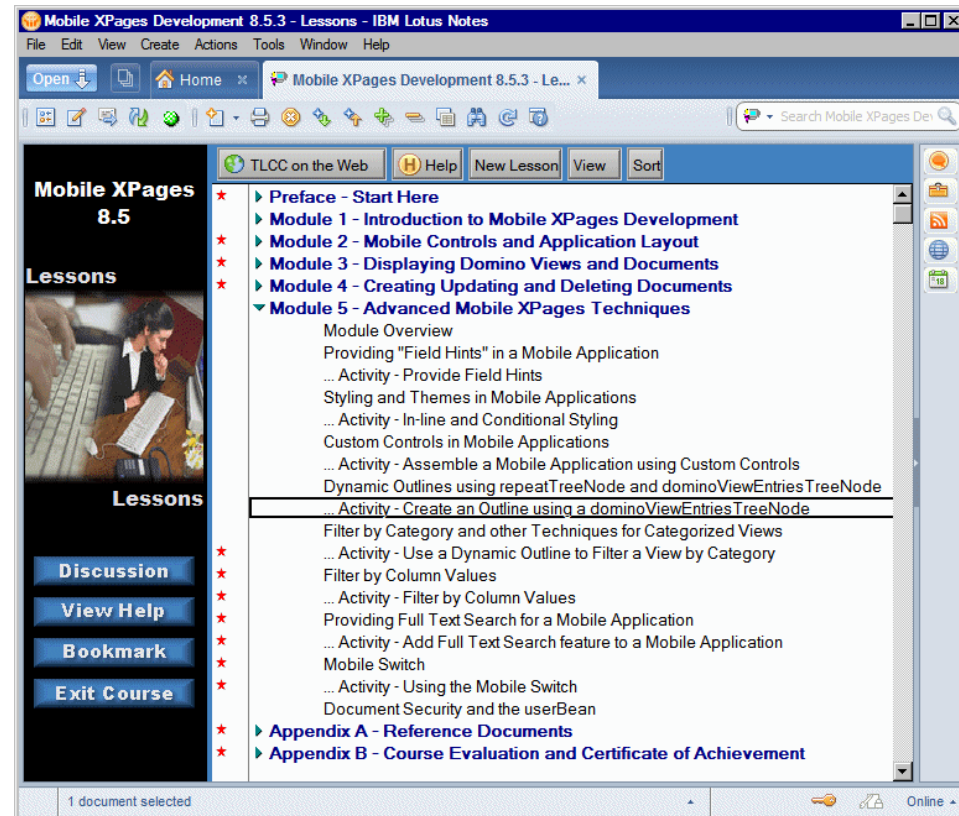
Mobile XPages Development 8.5.3 - Lessons - IBM Lotus Notes

File Edit View Create Actions Tools Window Help

Open | Home × | Mobile XPages Development 8.5.3 - Le... ×

Search Mobile XPages Dev

TLCC on the Web | Help | New Lesson | View | Sort

Mobile XPages 8.5

Lessons

Lessons

Discussion

View Help

Bookmark

Exit Course

★ Preface - Start Here
Module 1 - Introduction to Mobile XPages Development
★ Module 2 - Mobile Controls and Application Layout
★ Module 3 - Displaying Domino Views and Documents
★ Module 4 - Creating Updating and Deleting Documents
Module 5 - Advanced Mobile XPages Techniques
Module Overview
Providing "Field Hints" in a Mobile Application
... Activity - Provide Field Hints
Styling and Themes in Mobile Applications
... Activity - In-line and Conditional Styling
Custom Controls in Mobile Applications
... Activity - Assemble a Mobile Application using Custom Controls
Dynamic Outlines using repeatTreeNode and dominoViewEntriesTreeNode
... Activity - Create an Outline using a dominoViewEntriesTreeNode
Filter by Category and other Techniques for Categorized Views
★ ... Activity - Use a Dynamic Outline to Filter a View by Category
★ Filter by Column Values
★ ... Activity - Filter by Column Values
★ Providing Full Text Search for a Mobile Application
★ ... Activity - Add Full Text Search feature to a Mobile Application
★ Mobile Switch
★ ... Activity - Using the Mobile Switch
Document Security and the userBean
★ Appendix A - Reference Documents
★ Appendix B - Course Evaluation and Certificate of Achievement

1 document selected

Online